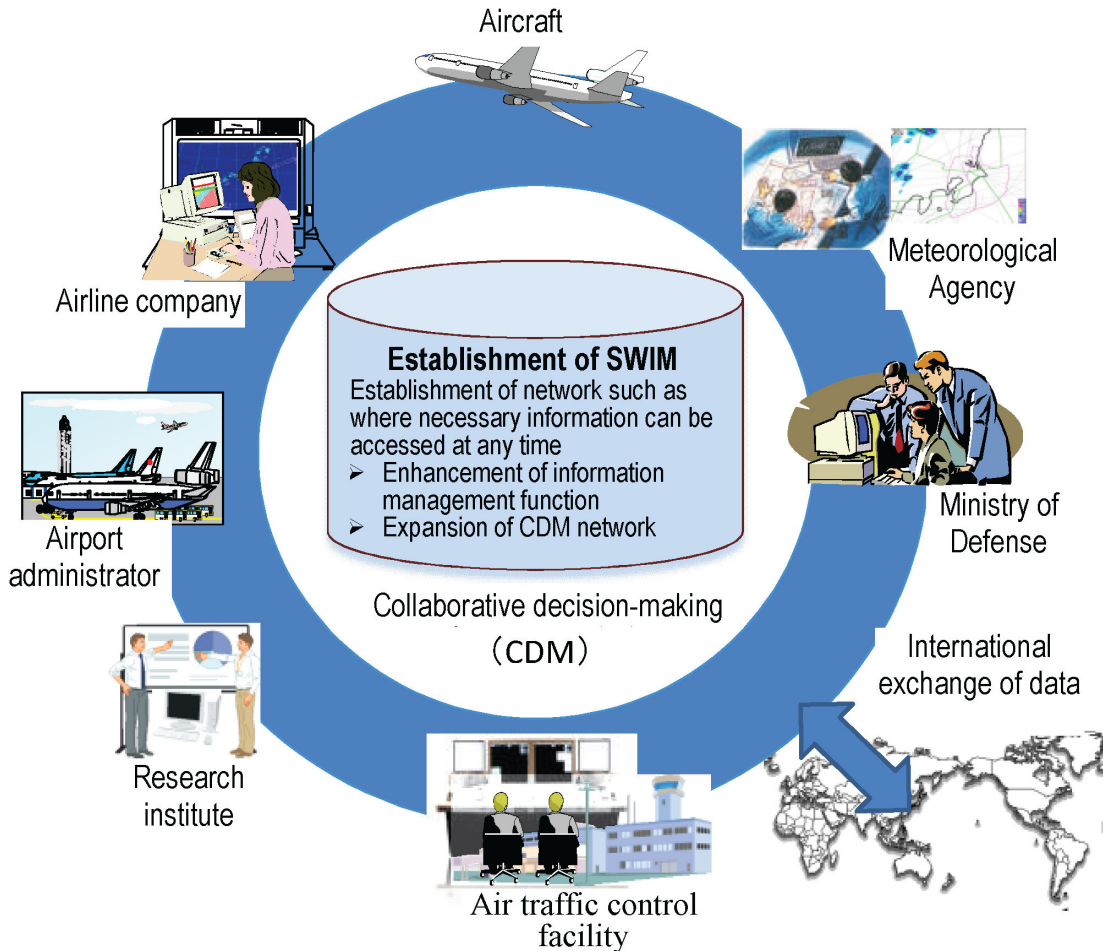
Aircraft

Airline company

Meteorological Agency

Establishment of SWIM
Establishment of network such as where necessary information can be accessed at any time
➢ Enhancement of information management function
➢ Expansion of CDM network

Ministry of Defense

Airport administrator

Collaborative decision-making
（CDM）

International exchange of data

Research institute

Air traffic control facility